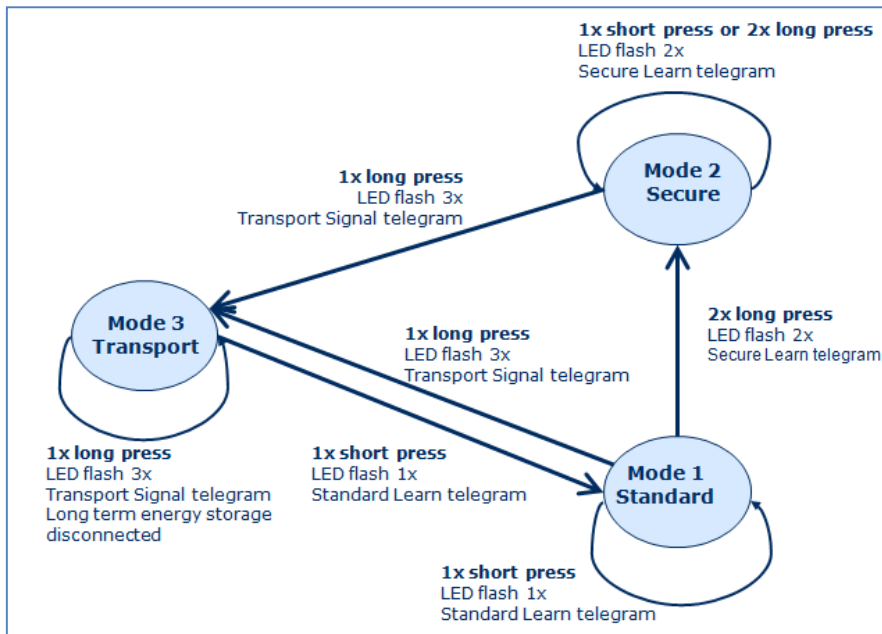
1x short press or 2x long press
LED flash 2x
Secure Learn telegram

Mode 2
Secure

1x long press
LED flash 3x
Transport Signal telegram

Mode 3
Transport

1x long press
LED flash 3x
Transport Signal telegram

2x long press
LED flash 2x
Secure Learn telegram

1x long press
LED flash 3x
Transport Signal telegram
Long term energy storage disconnected

1x short press
LED flash 1x
Standard Learn telegram

Mode 1
Standard

1x short press
LED flash 1x
Standard Learn telegram